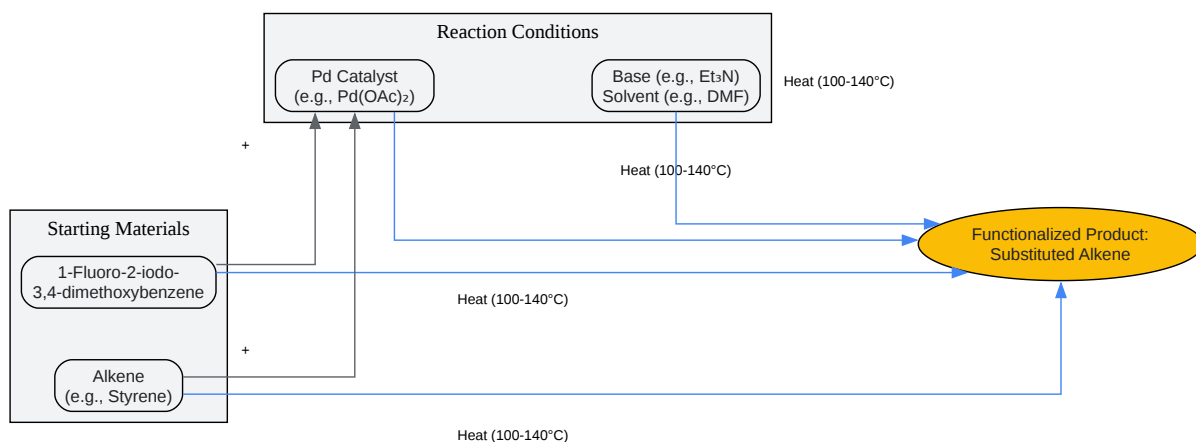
Reaction Conditions

Pd Catalyst
(e.g., Pd(OAc)$_2$)

Base (e.g., Et$_3$N)
Solvent (e.g., DMF)

Heat (100-140°C)

+

Heat (100-140°C)

Starting Materials

1-Fluoro-2-iodo-3,4-dimethoxybenzene

Functionalized Product:
Substituted Alkene

Heat (100-140°C)

+

Alkene
(e.g., Styrene)

Heat (100-140°C)